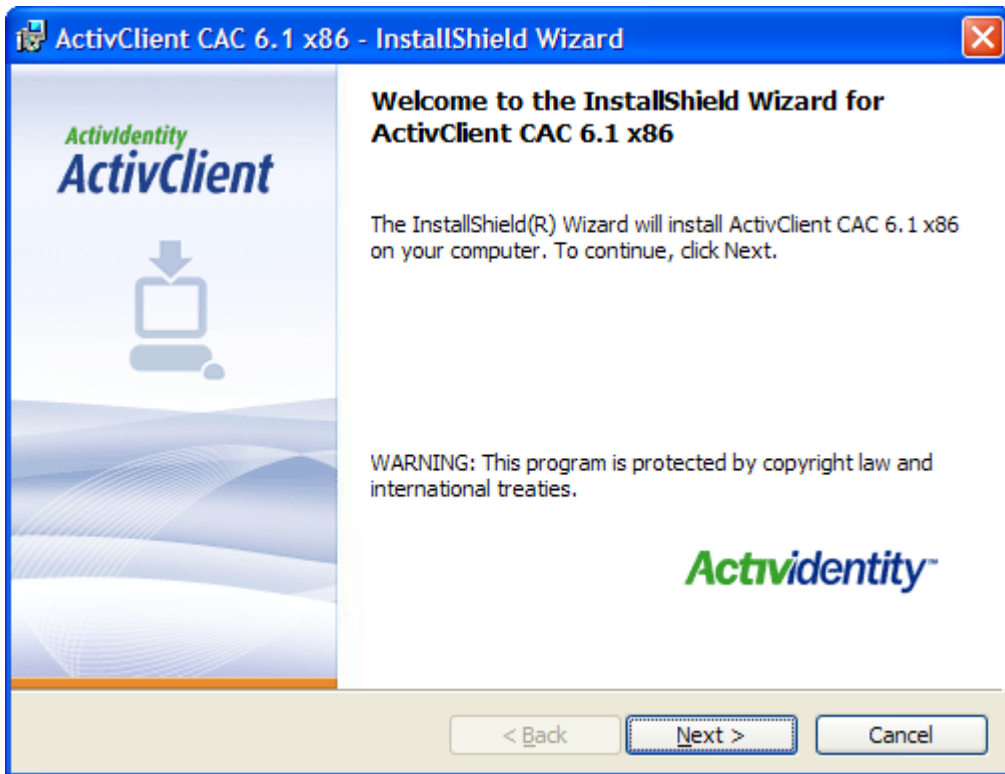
ActivClient CAC 6.1 x86 - InstallShield Wizard

ActivIdentity
ActivClient

Welcome to the InstallShield Wizard for ActivClient CAC 6.1 x86

The InstallShield(R) Wizard will install ActivClient CAC 6.1 x86 on your computer. To continue, click Next.

WARNING: This program is protected by copyright law and international treaties.

ActivIdentity™

< Back
Next >
Cancel